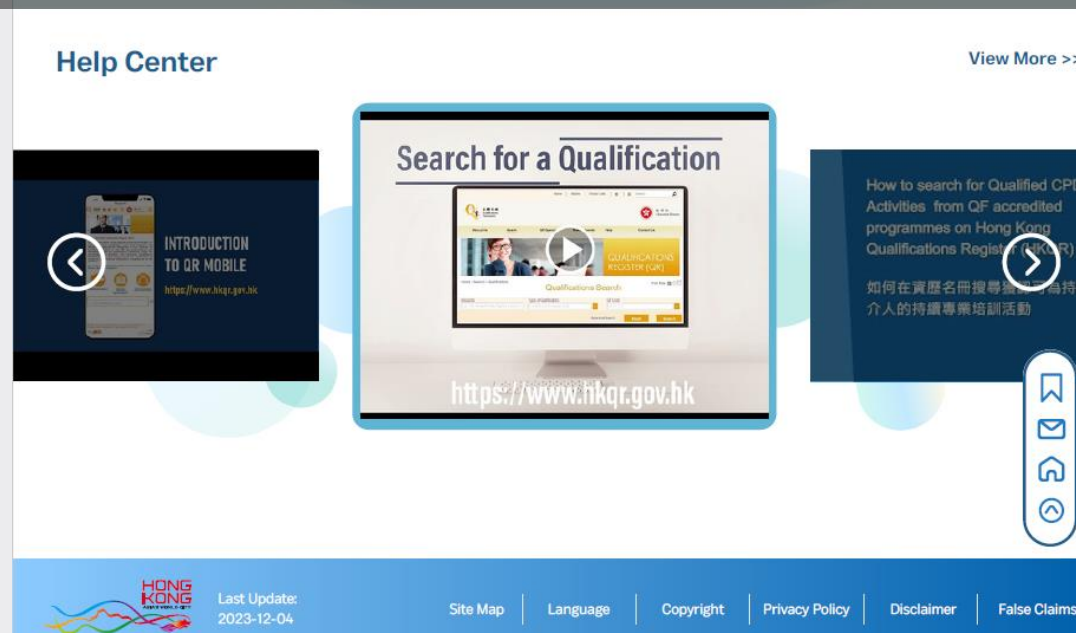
Help Center

View More >>

INTRODUCTION TO QR MOBILE

https://www.hkqr.gov.hk

Search for a Qualification

QUALIFICATIONS REGISTER (QR)

Qualifications Search

https://www.hkqr.gov.hk

How to search for Qualified CP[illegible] Activities from QF accredited programmes on Hong Kong Qualifications Register (HKQR)

如何在資歷名冊搜尋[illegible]介人的持續專業培訓活動

HONG KONG

Last Update: 2023-12-04

Site Map | Language | Copyright | Privacy Policy | Disclaimer | False Claims